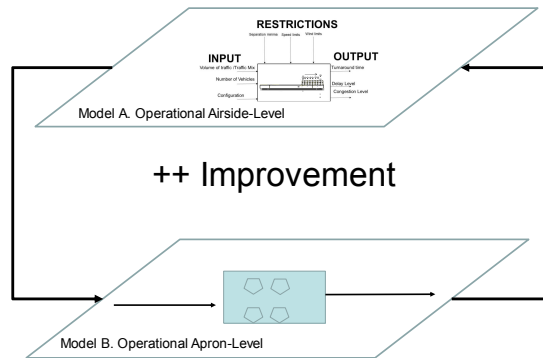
RESTRICTIONS

Separation norms Speed limits Wind limits

INPUT

OUTPUT

Volume of traffic /Traffic Mix

Turnaround time

Number of Vehicles

Delay Level

Configuration

Congestion Level

Model A. Operational Airside-Level

++ Improvement

Model B. Operational Apron-Level